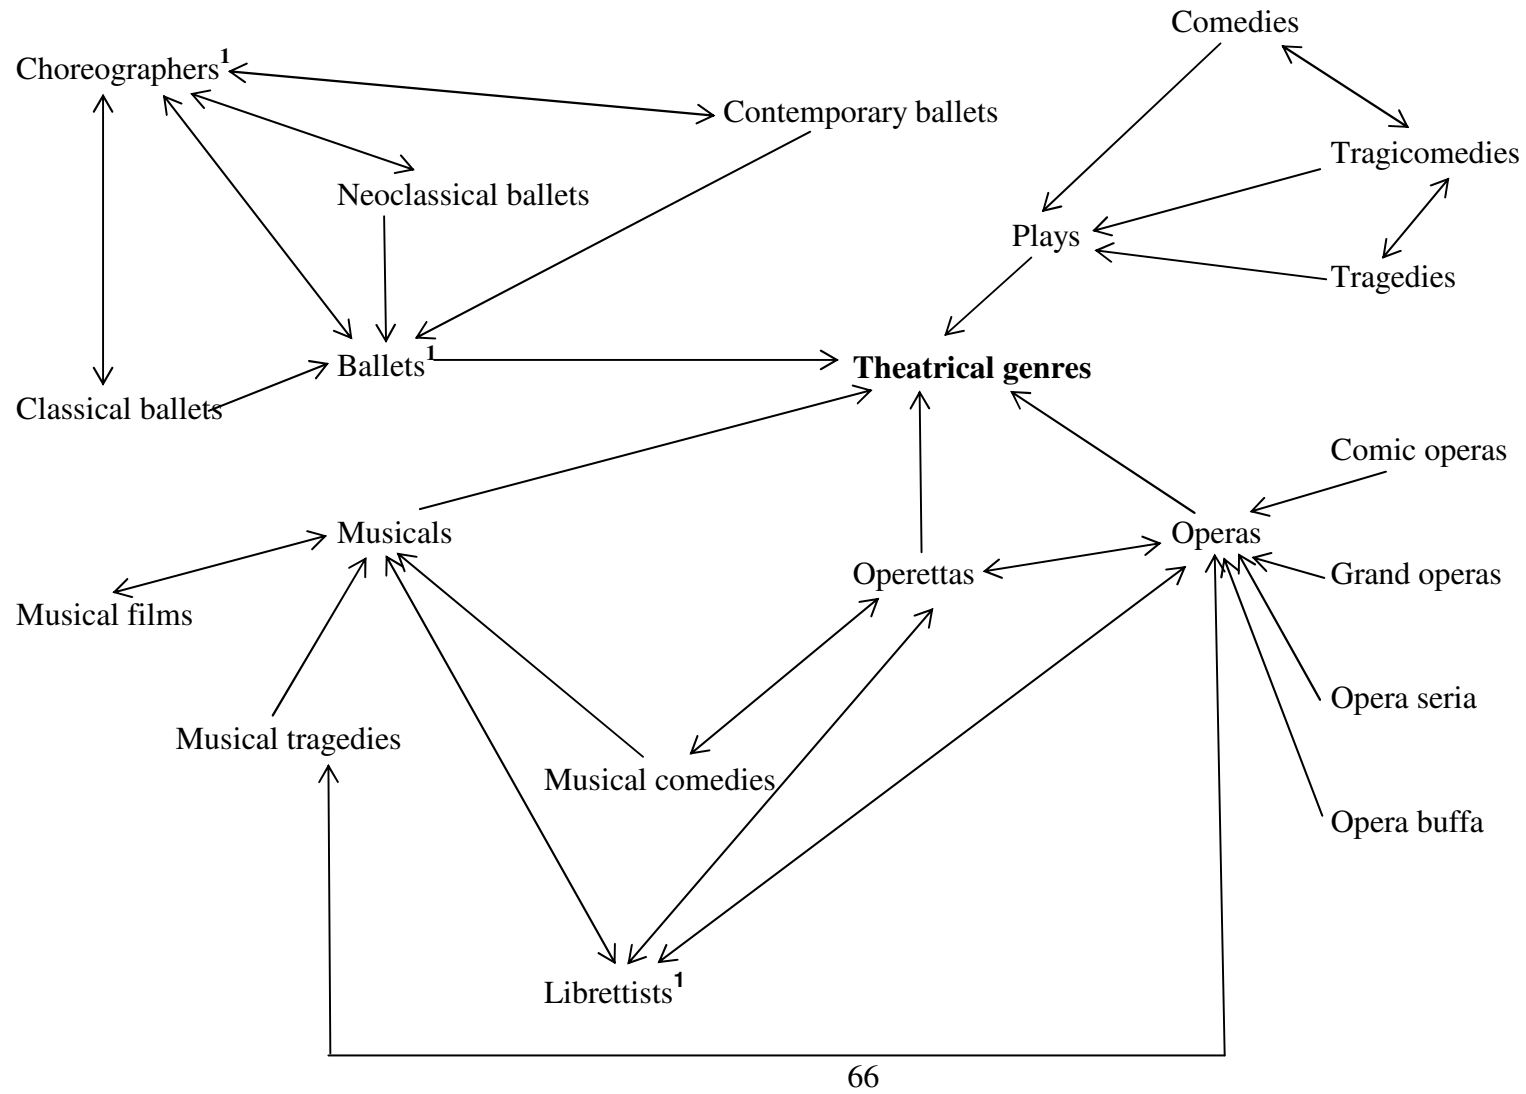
Comedies

Choreographers$^1$

Contemporary ballets

Tragicomedies

Neoclassical ballets

Plays

Tragedies

Ballets$^1$

**Theatrical genres**

Classical ballets

Comic operas

Musicals

Operas

Operettas

Grand operas

Musical films

Opera seria

Musical tragedies

Musical comedies

Opera buffa

Librettists$^1$

66